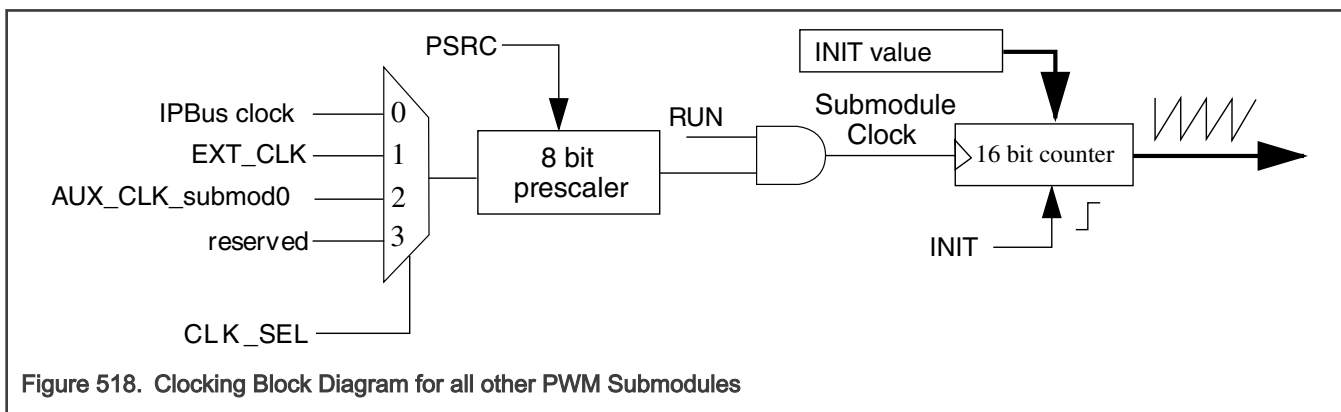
PSRC

INIT value

IPBus clock
EXT_CLK
AUX_CLK_submod0
reserved

0
1
2
3

8 bit prescaler

RUN

Submodule Clock

16 bit counter

INIT

CLK_SEL

Figure 518. Clocking Block Diagram for all other PWM Submodules